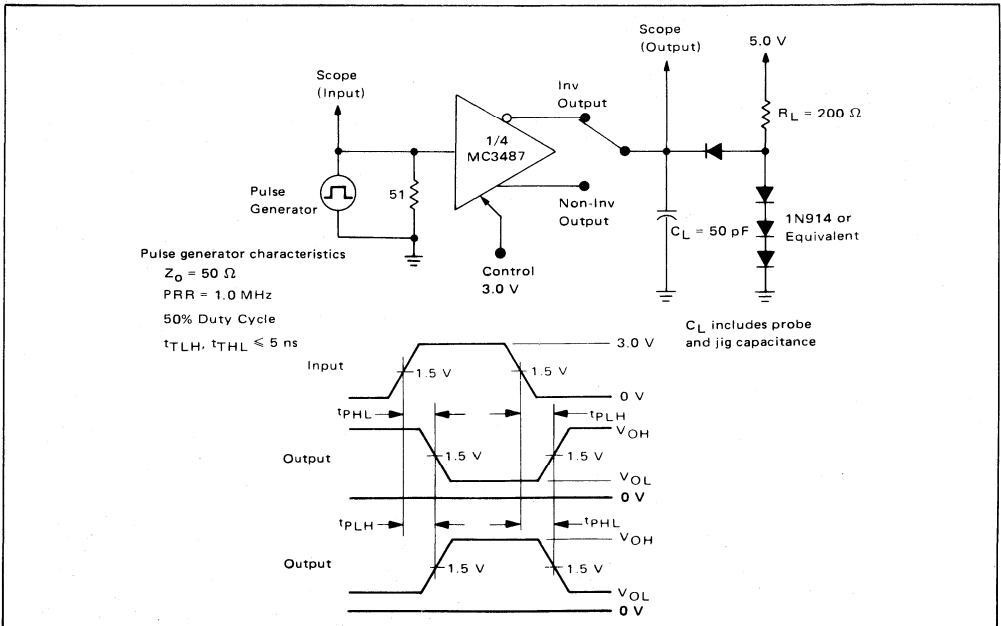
Scope (Output)

5.0 V

Scope (Input)

Inv Output

$R_L = 200\ \Omega$

1/4 MC3487

Pulse Generator

51

Non-Inv Output

$C_L = 50\ pF$

1N914 or Equivalent

Pulse generator characteristics

$Z_o = 50\ \Omega$

PRR = 1.0 MHz

50% Duty Cycle

$t_{TLH}, t_{THL} \leq 5$ ns

Control 3.0 V

$C_L$ includes probe and jig capacitance

Input

3.0 V

1.5 V

1.5 V

0 V

$t_{PHL}$

$t_{PLH}$

$V_{OH}$

Output

1.5 V

1.5 V

$V_{OL}$

0 V

$t_{PLH}$

$t_{PHL}$

$V_{OH}$

Output

1.5 V

1.5 V

$V_{OL}$

0 V